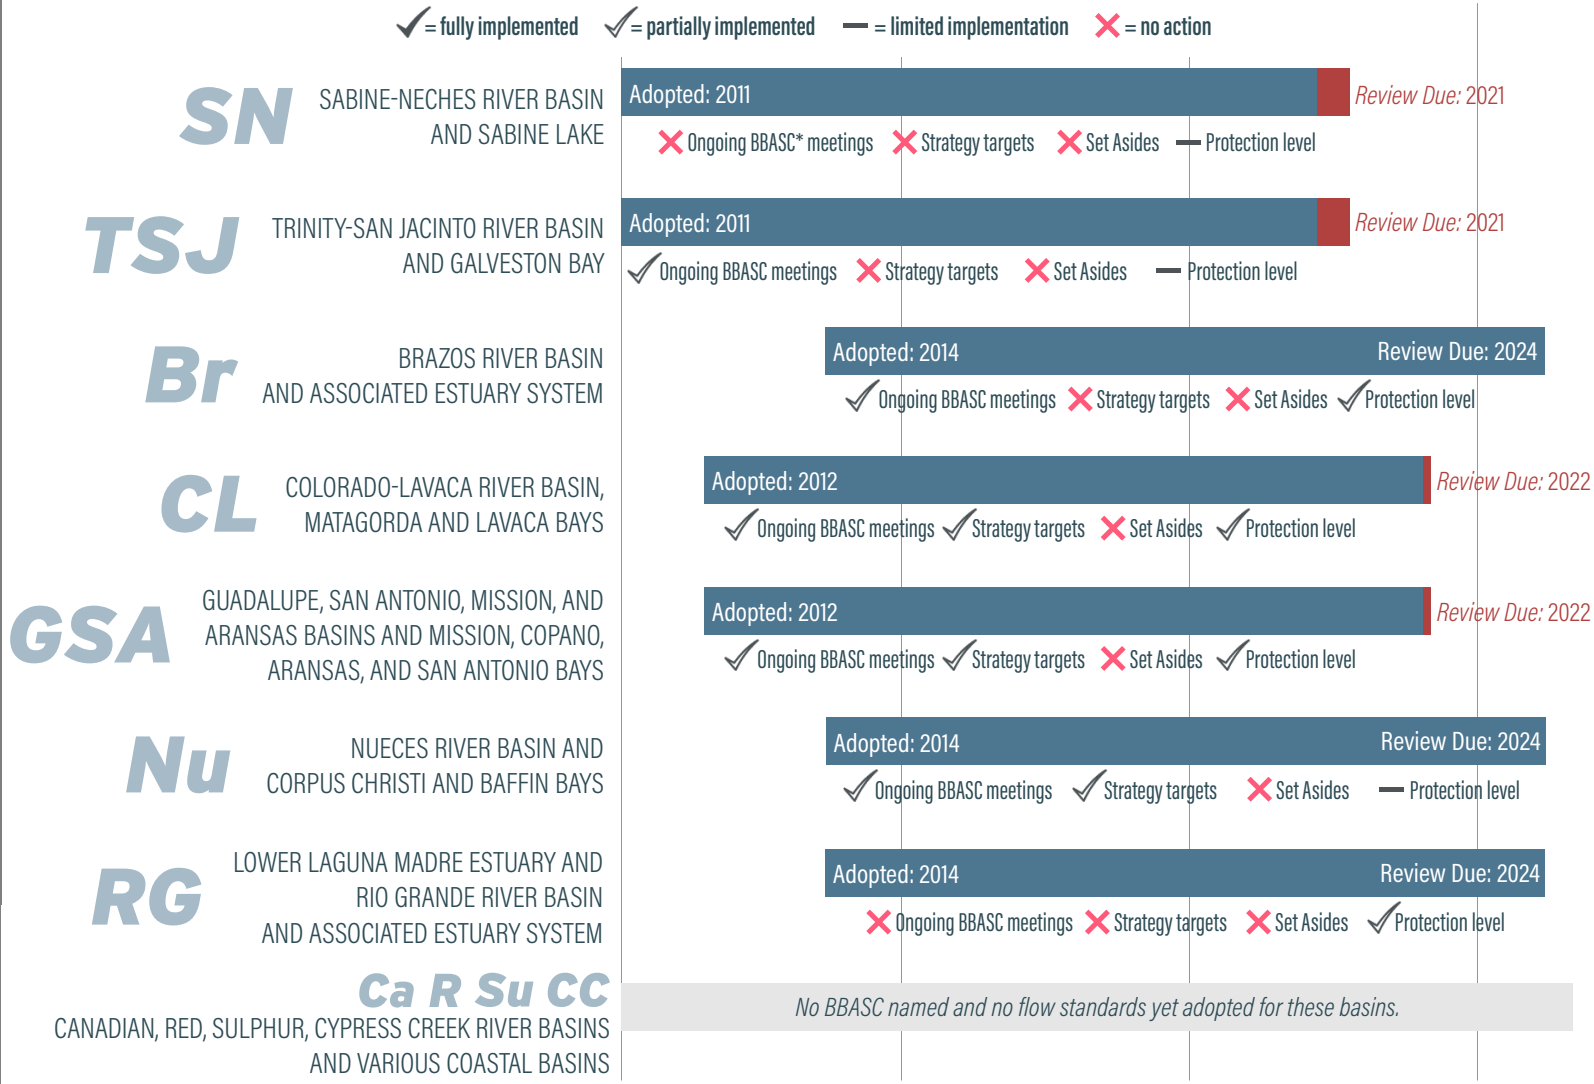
✓ = fully implemented ✓ = partially implemented — = limited implementation ✗ = no action

SN SABINE-NECHES RIVER BASIN AND SABINE LAKE

Adopted: 2011 Review Due: 2021

✗ Ongoing BBASC* meetings ✗ Strategy targets ✗ Set Asides — Protection level

TSJ TRINITY-SAN JACINTO RIVER BASIN AND GALVESTON BAY

Adopted: 2011 Review Due: 2021

✓ Ongoing BBASC meetings ✗ Strategy targets ✗ Set Asides — Protection level

Br BRAZOS RIVER BASIN AND ASSOCIATED ESTUARY SYSTEM

Adopted: 2014 Review Due: 2024

✓ Ongoing BBASC meetings ✗ Strategy targets ✗ Set Asides ✓ Protection level

CL COLORADO-LAVACA RIVER BASIN, MATAGORDA AND LAVACA BAYS

Adopted: 2012 Review Due: 2022

✓ Ongoing BBASC meetings ✓ Strategy targets ✗ Set Asides ✓ Protection level

GSA GUADALUPE, SAN ANTONIO, MISSION, AND ARANSAS BASINS AND MISSION, COPANO, ARANSAS, AND SAN ANTONIO BAYS

Adopted: 2012 Review Due: 2022

✓ Ongoing BBASC meetings ✓ Strategy targets ✗ Set Asides ✓ Protection level

Nu NUECES RIVER BASIN AND CORPUS CHRISTI AND BAFFIN BAYS

Adopted: 2014 Review Due: 2024

✓ Ongoing BBASC meetings ✓ Strategy targets ✗ Set Asides — Protection level

RG LOWER LAGUNA MADRE ESTUARY AND RIO GRANDE RIVER BASIN AND ASSOCIATED ESTUARY SYSTEM

Adopted: 2014 Review Due: 2024

✗ Ongoing BBASC meetings ✗ Strategy targets ✗ Set Asides ✓ Protection level

Ca R Su CC CANADIAN, RED, SULPHUR, CYPRESS CREEK RIVER BASINS AND VARIOUS COASTAL BASINS

No BBASC named and no flow standards yet adopted for these basins.